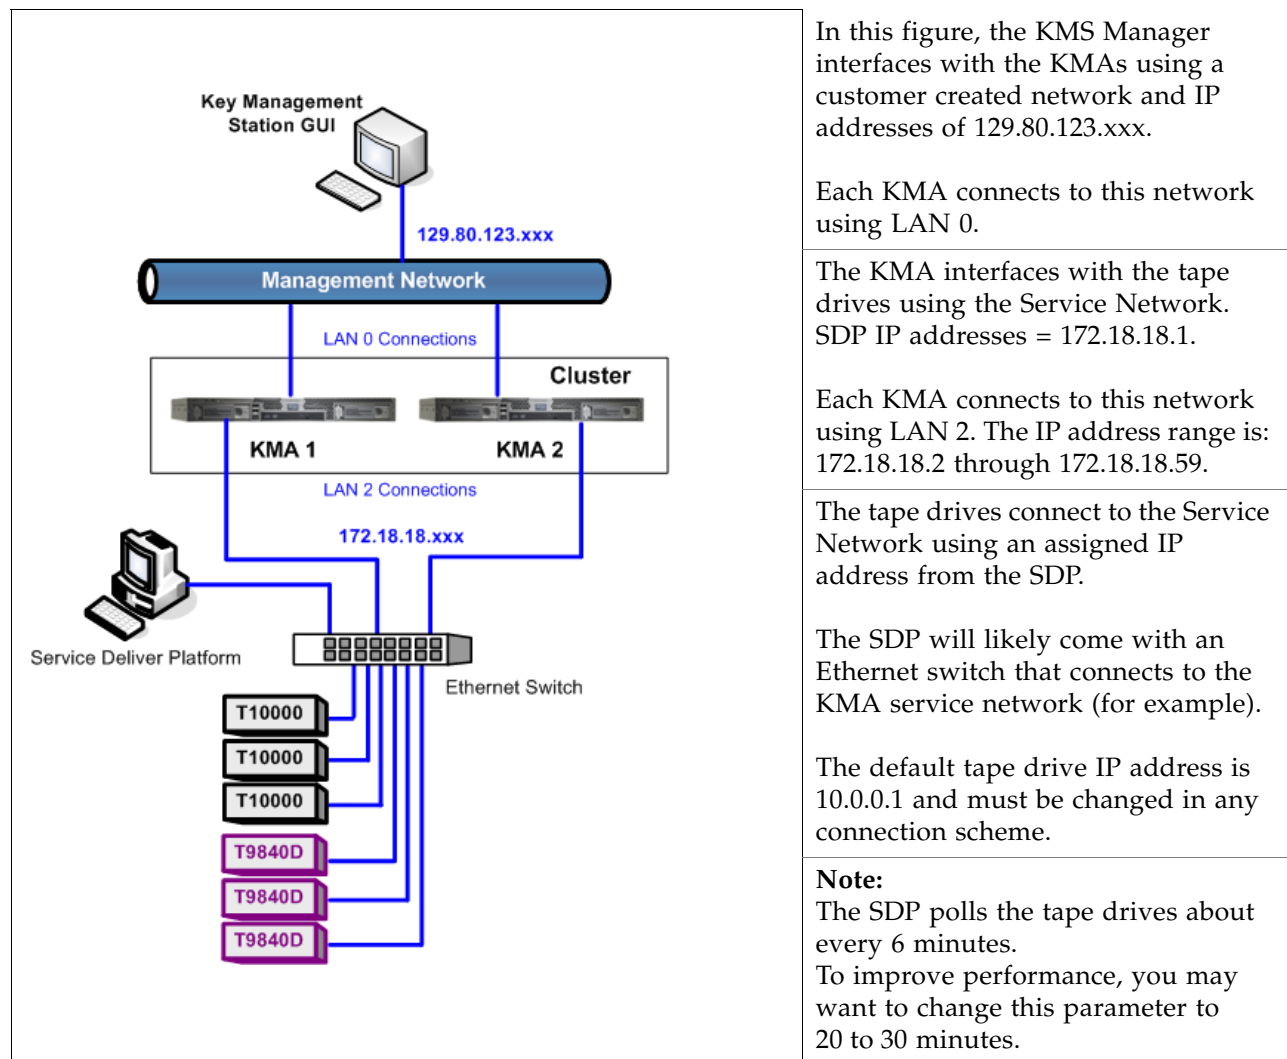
Key Management Station GUI

129.80.123.xxx

Management Network

LAN 0 Connections

Cluster

KMA 1

KMA 2

LAN 2 Connections

172.18.18.xxx

Service Deliver Platform

Ethernet Switch

T10000

T10000

T10000

T9840D

T9840D

T9840D

In this figure, the KMS Manager interfaces with the KMAs using a customer created network and IP addresses of 129.80.123.xxx.

Each KMA connects to this network using LAN 0.

The KMA interfaces with the tape drives using the Service Network. SDP IP addresses = 172.18.18.1.

Each KMA connects to this network using LAN 2. The IP address range is: 172.18.18.2 through 172.18.18.59.

The tape drives connect to the Service Network using an assigned IP address from the SDP.

The SDP will likely come with an Ethernet switch that connects to the KMA service network (for example).

The default tape drive IP address is 10.0.0.1 and must be changed in any connection scheme.

Note:
The SDP polls the tape drives about every 6 minutes.
To improve performance, you may want to change this parameter to 20 to 30 minutes.